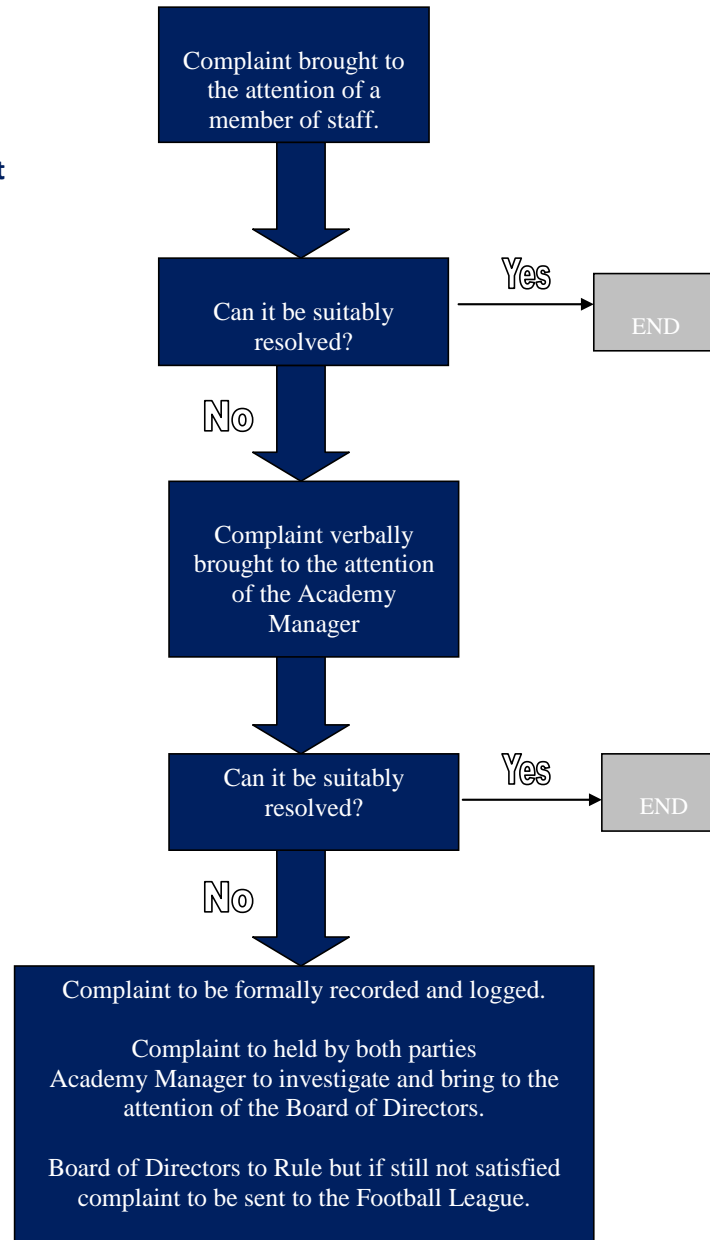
t

Complaint brought to the attention of a member of staff.

Can it be suitably resolved?

Yes

END

No

Complaint verbally brought to the attention of the Academy Manager

Can it be suitably resolved?

Yes

END

No

Complaint to be formally recorded and logged.

Complaint to held by both parties Academy Manager to investigate and bring to the attention of the Board of Directors.

Board of Directors to Rule but if still not satisfied complaint to be sent to the Football League.